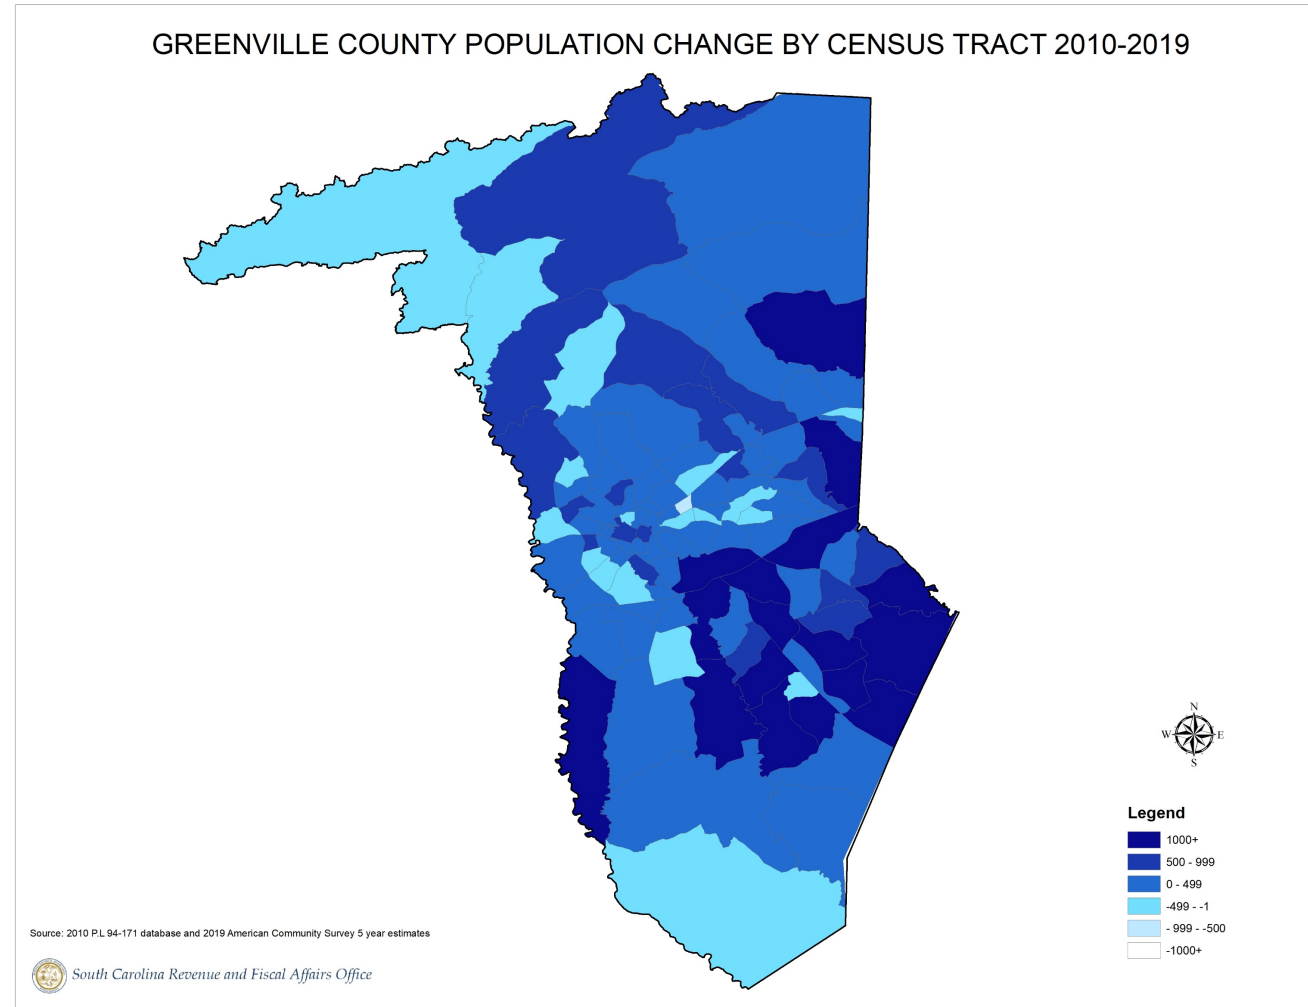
GREENVILLE COUNTY POPULATION CHANGE BY CENSUS TRACT 2010-2019

N
W
E
S

Legend
1000+
500 - 999
0 - 499
-499 - -1
- 999 - -500
-1000+

Source: 2010 P.L 94-171 database and 2019 American Community Survey 5 year estimates

South Carolina Revenue and Fiscal Affairs Office